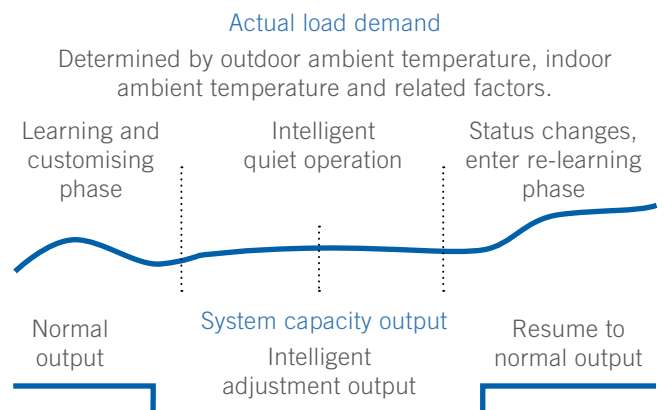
Actual load demand

Determined by outdoor ambient temperature, indoor ambient temperature and related factors.

Learning and customising phase

Intelligent quiet operation

Status changes, enter re-learning phase

Normal output

System capacity output

Intelligent adjustment output

Resume to normal output